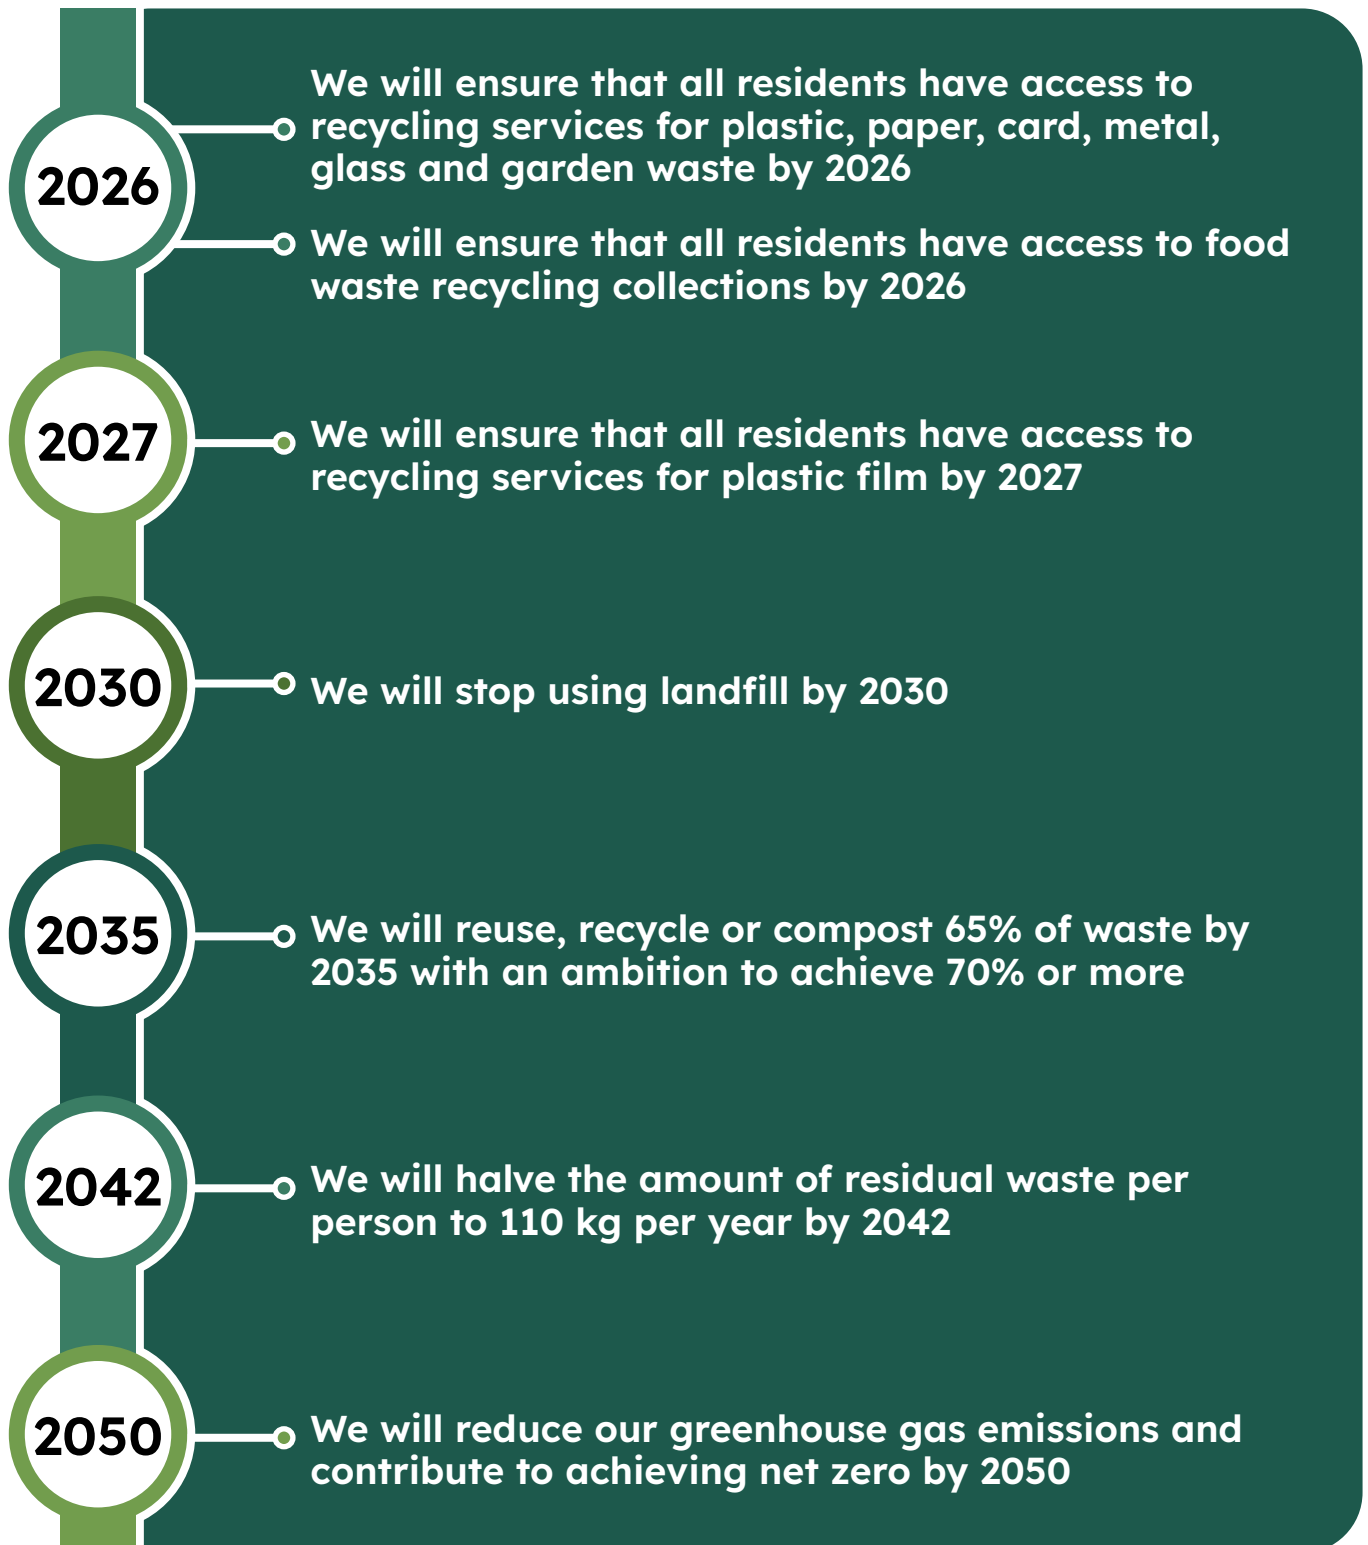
2026

We will ensure that all residents have access to recycling services for plastic, paper, card, metal, glass and garden waste by 2026

We will ensure that all residents have access to food waste recycling collections by 2026

2027

We will ensure that all residents have access to recycling services for plastic film by 2027

2030

We will stop using landfill by 2030

2035

We will reuse, recycle or compost 65% of waste by 2035 with an ambition to achieve 70% or more

2042

We will halve the amount of residual waste per person to 110 kg per year by 2042

2050

We will reduce our greenhouse gas emissions and contribute to achieving net zero by 2050